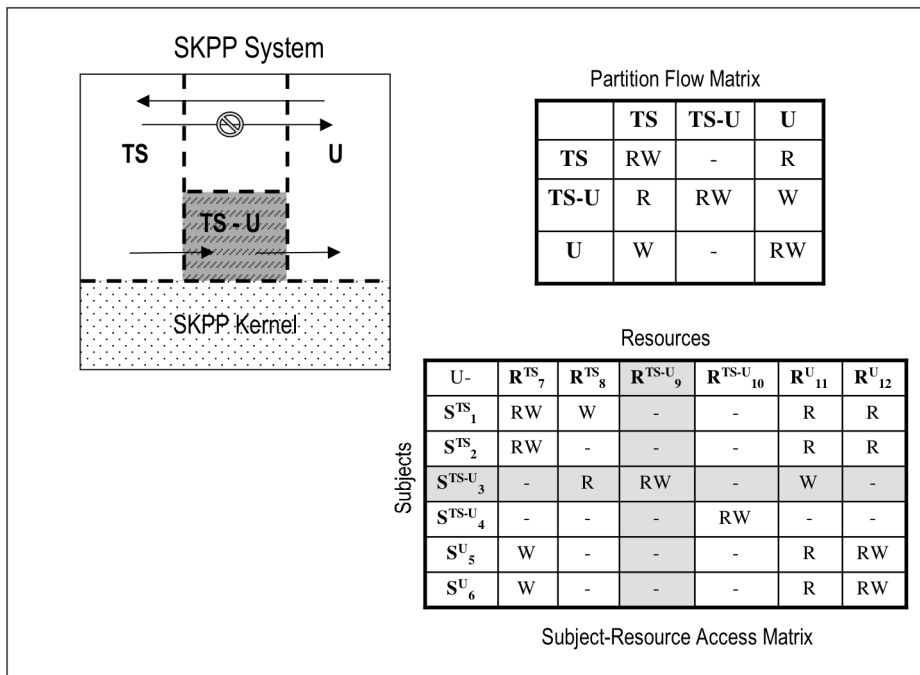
SKPP System

TS

U

TS - U

SKPP Kernel

Partition Flow Matrix

| | TS | TS-U | U |
|---|---|---|---|
| TS | RW | - | R |
| TS-U | R | RW | W |
| U | W | - | RW |

Resources

Subjects

| U- | $R^{TS}_7$ | $R^{TS}_8$ | $R^{TS-U}_9$ | $R^{TS-U}_{10}$ | $R^{U}_{11}$ | $R^{U}_{12}$ |
|---|---|---|---|---|---|---|
| $S^{TS}_1$ | RW | W | - | - | R | R |
| $S^{TS}_2$ | RW | - | - | - | R | R |
| $S^{TS-U}_3$ | - | R | RW | - | W | - |
| $S^{TS-U}_4$ | - | - | - | RW | - | - |
| $S^{U}_5$ | W | - | - | - | R | RW |
| $S^{U}_6$ | W | - | - | - | R | RW |

Subject-Resource Access Matrix